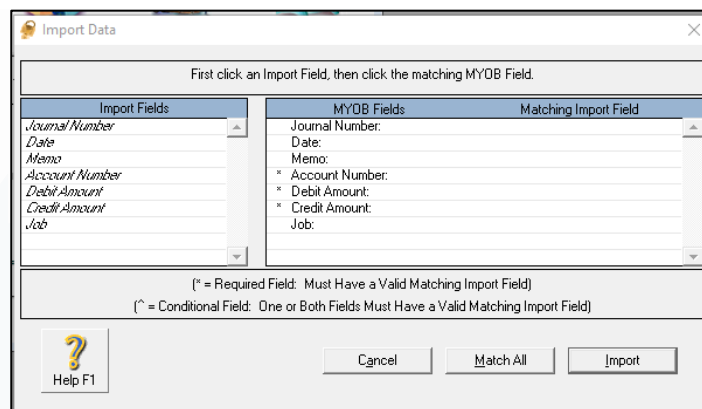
Import Data

First click an Import Field, then click the matching MYOB Field.

| Import Fields |
|---|
| Journal Number |
| Date |
| Memo |
| Account Number |
| Debit Amount |
| Credit Amount |
| Job |

| MYOB Fields | Matching Import Field |
|---|---|
| Journal Number: | |
| Date: | |
| Memo: | |
| * Account Number: | |
| * Debit Amount: | |
| * Credit Amount: | |
| Job: | |

(* = Required Field: Must Have a Valid Matching Import Field)
(^ = Conditional Field: One or Both Fields Must Have a Valid Matching Import Field)

Help F1

Cancel

Match All

Import